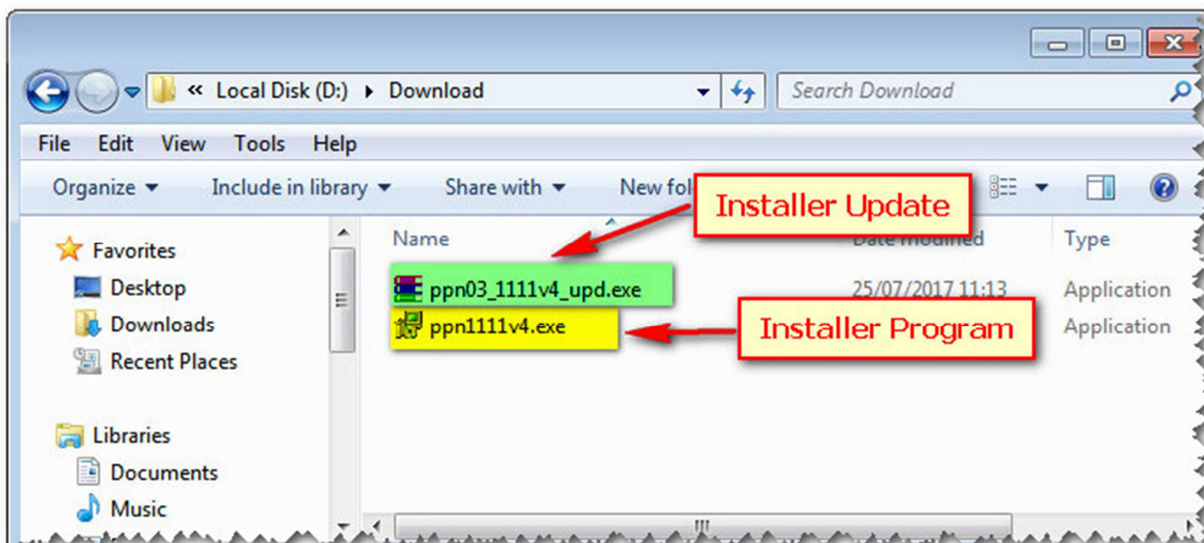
« Local Disk (D:) ▸ Download

Search Download

File Edit View Tools Help

Organize ▾ Include in library ▾ Share with ▾ New fol

Installer Update

Favorites
Desktop
Downloads
Recent Places

Libraries
Documents
Music

Name
Date modified
Type

ppn03_1111v4_upd.exe
25/07/2017 11:13
Application

ppn1111v4.exe
Application

Installer Program